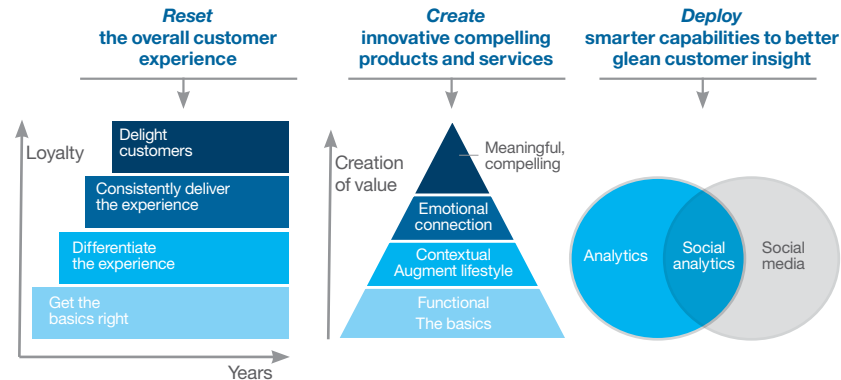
Reset
the overall customer experience

Create
innovative compelling products and services

Deploy
smarter capabilities to better glean customer insight

Loyalty

Delight customers

Consistently deliver the experience

Differentiate the experience

Get the basics right

Years

Creation of value

Meaningful, compelling

Emotional connection

Contextual
Augment lifestyle

Functional
The basics

Analytics

Social analytics

Social media